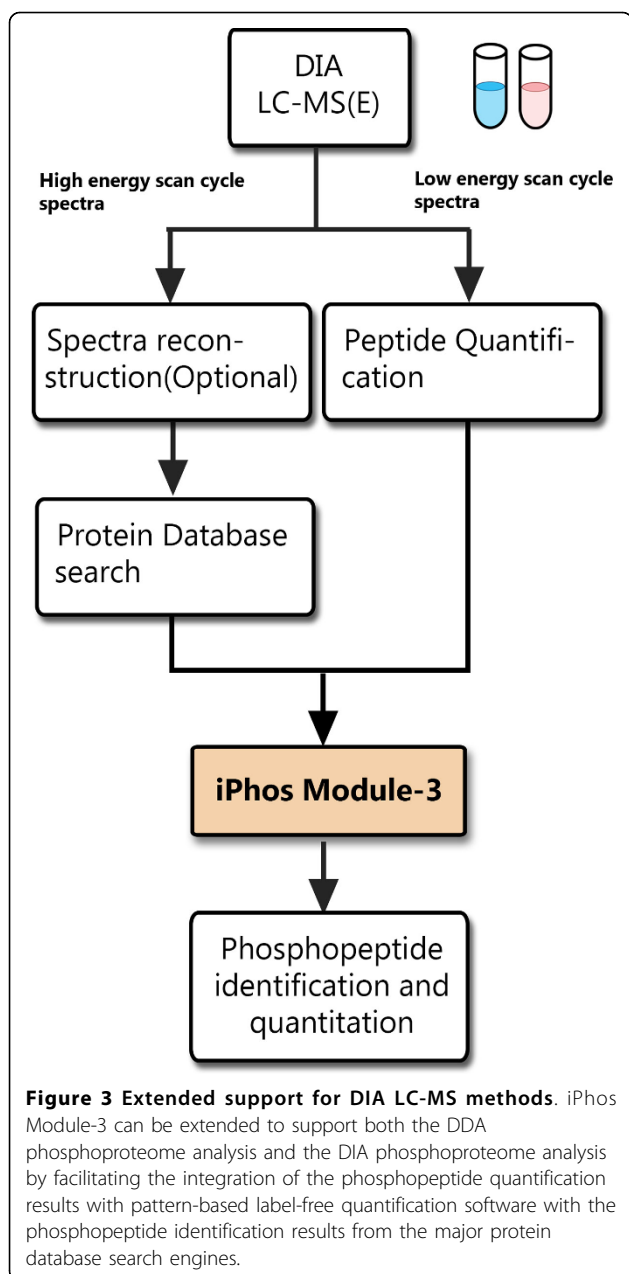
DIA
LC-MS(E)

High energy scan cycle spectra

Low energy scan cycle spectra

Spectra reconstruction(Optional)

Peptide Quantification

Protein Database search

iPhos Module-3

Phosphopeptide identification and quantitation

**Figure 3 Extended support for DIA LC-MS methods**. iPhos Module-3 can be extended to support both the DDA phosphoproteome analysis and the DIA phosphoproteome analysis by facilitating the integration of the phosphopeptide quantification results with pattern-based label-free quantification software with the phosphopeptide identification results from the major protein database search engines.